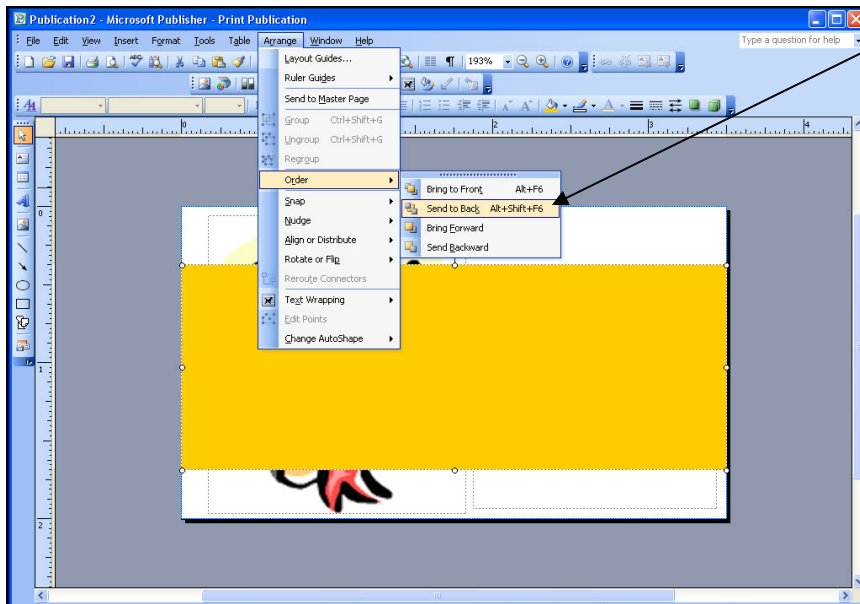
Publication2 - Microsoft Publisher - Print Publication

File Edit View Insert Format Tools Table Arrange Window Help

Type a question for help

193%

Layout Guides...
Ruler Guides
Send to Master Page
Group Ctrl+Shift+G
Ungroup Ctrl+Shift+G
Regroup
Order
Snap
Nudge
Align or Distribute
Rotate or Flip
Reroute Connectors
Text Wrapping
Edit Points
Change AutoShape

Bring to Front Alt+F6
Send to Back Alt+Shift+F6
Bring Forward
Send Backward

0 1 2 3 4

0

1

2